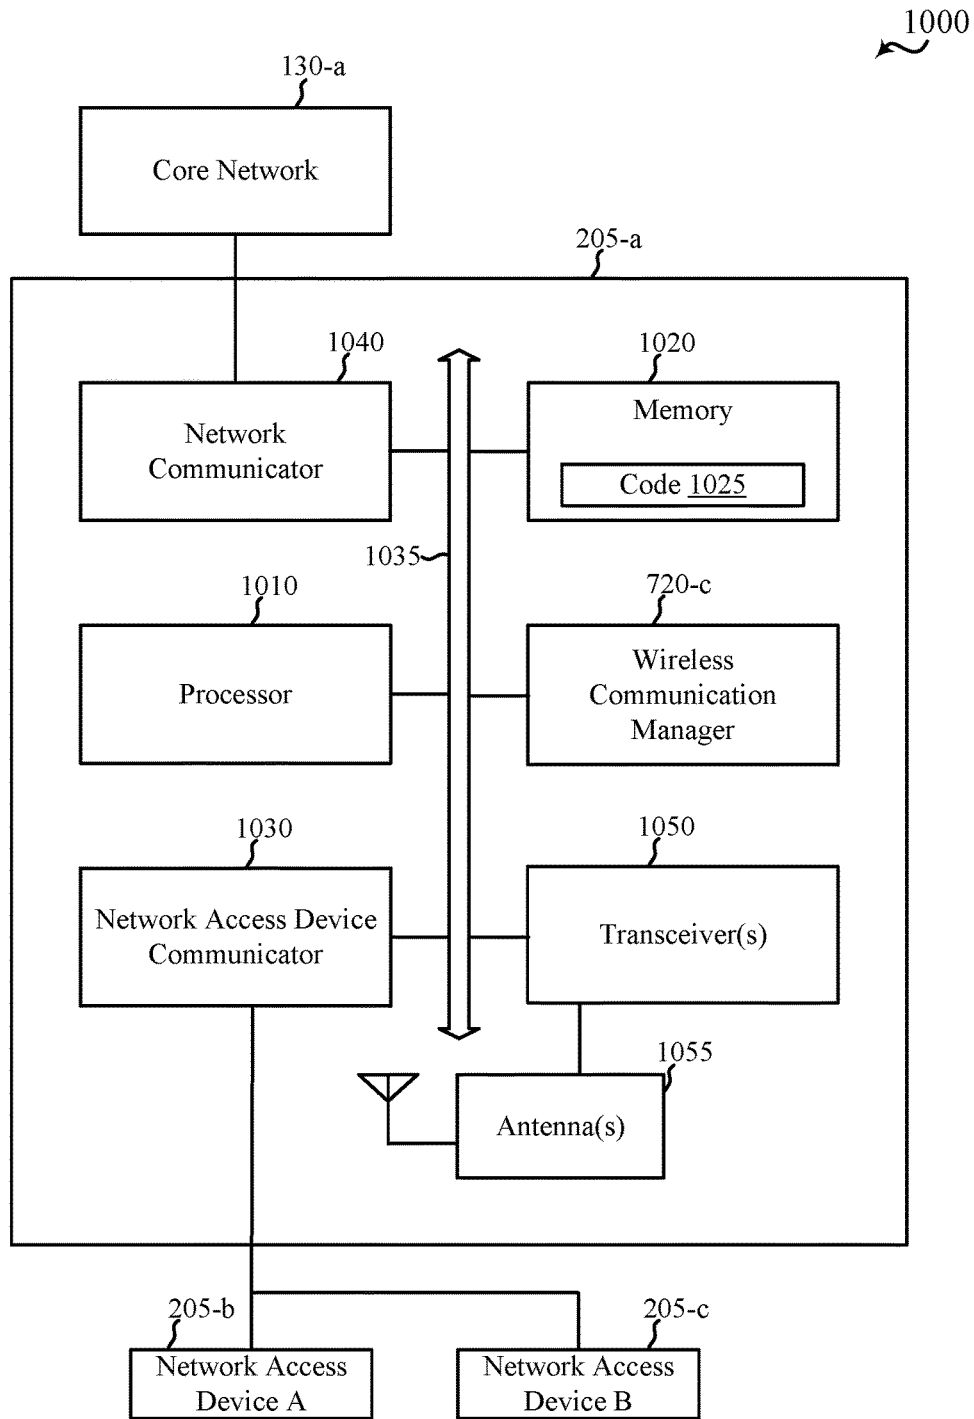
1000

130-a

Core Network

205-a

1040

Network Communicator

1020

Memory

Code 1025

1035

1010

Processor

720-c

Wireless Communication Manager

1030

Network Access Device Communicator

1050

Transceiver(s)

1055

Antenna(s)

205-b

Network Access Device A

205-c

Network Access Device B